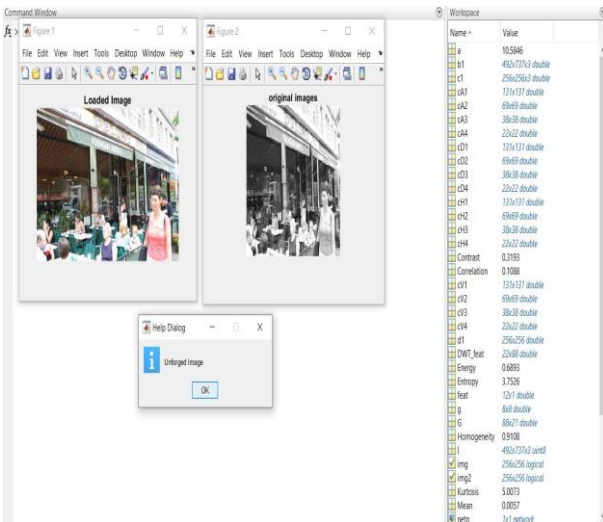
Command Window

$f_x$ >

Figure 1

File Edit View Insert Tools Desktop Window Help

Loaded Image

Figure 2

File Edit View Insert Tools Desktop Window Help

original images

Help Dialog

Unforged Image

OK

Workspace

| Name ▲ | Value |
|---|---|
| a | 10.5846 |
| b1 | 492x737x3 double |
| c1 | 256x256x3 double |
| cA1 | 131x131 double |
| cA2 | 69x69 double |
| cA3 | 38x38 double |
| cA4 | 22x22 double |
| cD1 | 131x131 double |
| cD2 | 69x69 double |
| cD3 | 38x38 double |
| cD4 | 22x22 double |
| cH1 | 131x131 double |
| cH2 | 69x69 double |
| cH3 | 38x38 double |
| cH4 | 22x22 double |
| Contrast | 0.3193 |
| Correlation | 0.1088 |
| cV1 | 131x131 double |
| cV2 | 69x69 double |
| cV3 | 38x38 double |
| cV4 | 22x22 double |
| d1 | 256x256 double |
| DWT_feat | 22x88 double |
| Energy | 0.6893 |
| Entropy | 3.7526 |
| feat | 12x1 double |
| g | 8x8 double |
| G | 88x21 double |
| Homogeneity | 0.9108 |
| I | 492x737x3 uint8 |
| img | 256x256 logical |
| img2 | 256x256 logical |
| Kurtosis | 5.0073 |
| Mean | 0.0057 |
| netp | 1x1 network |